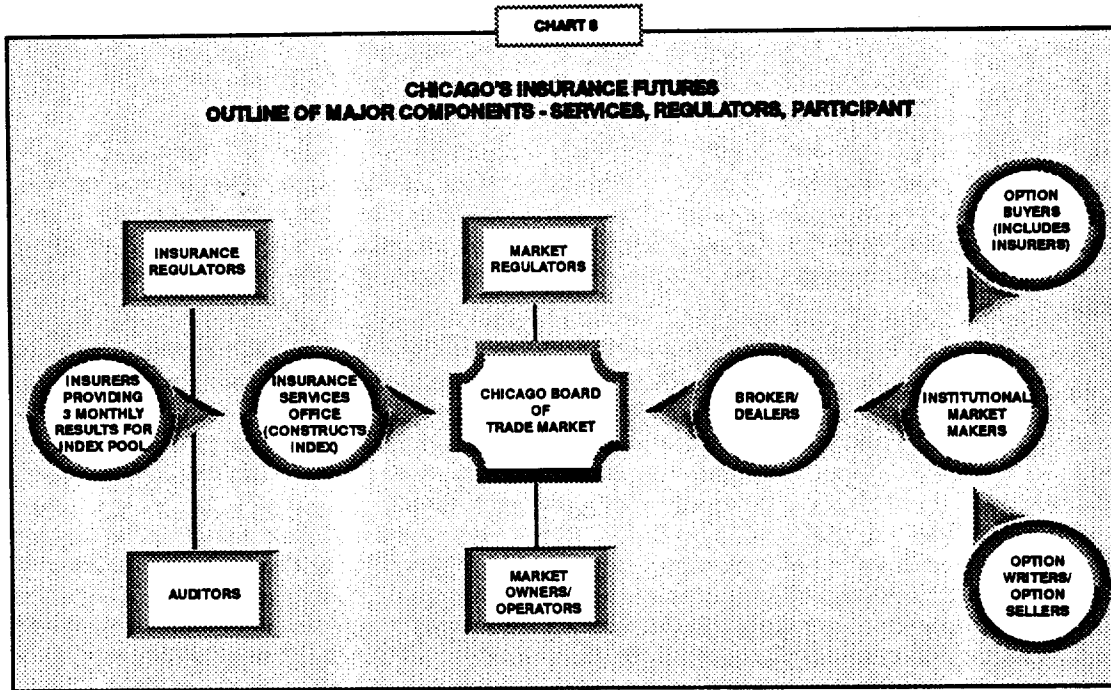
CHART 8

CHICAGO'S INSURANCE FUTURES
OUTLINE OF MAJOR COMPONENTS - SERVICES, REGULATORS, PARTICIPANT

INSURANCE REGULATORS

MARKET REGULATORS

OPTION BUYERS (INCLUDES INSURERS)

INSURERS PROVIDING 3 MONTHLY RESULTS FOR INDEX POOL

INSURANCE SERVICES OFFICE (CONSTRUCTS INDEX)

CHICAGO BOARD OF TRADE MARKET

BROKER/ DEALERS

INSTITUTIONAL MARKET MAKERS

AUDITORS

MARKET OWNERS/ OPERATORS

OPTION WRITERS/ OPTION SELLERS